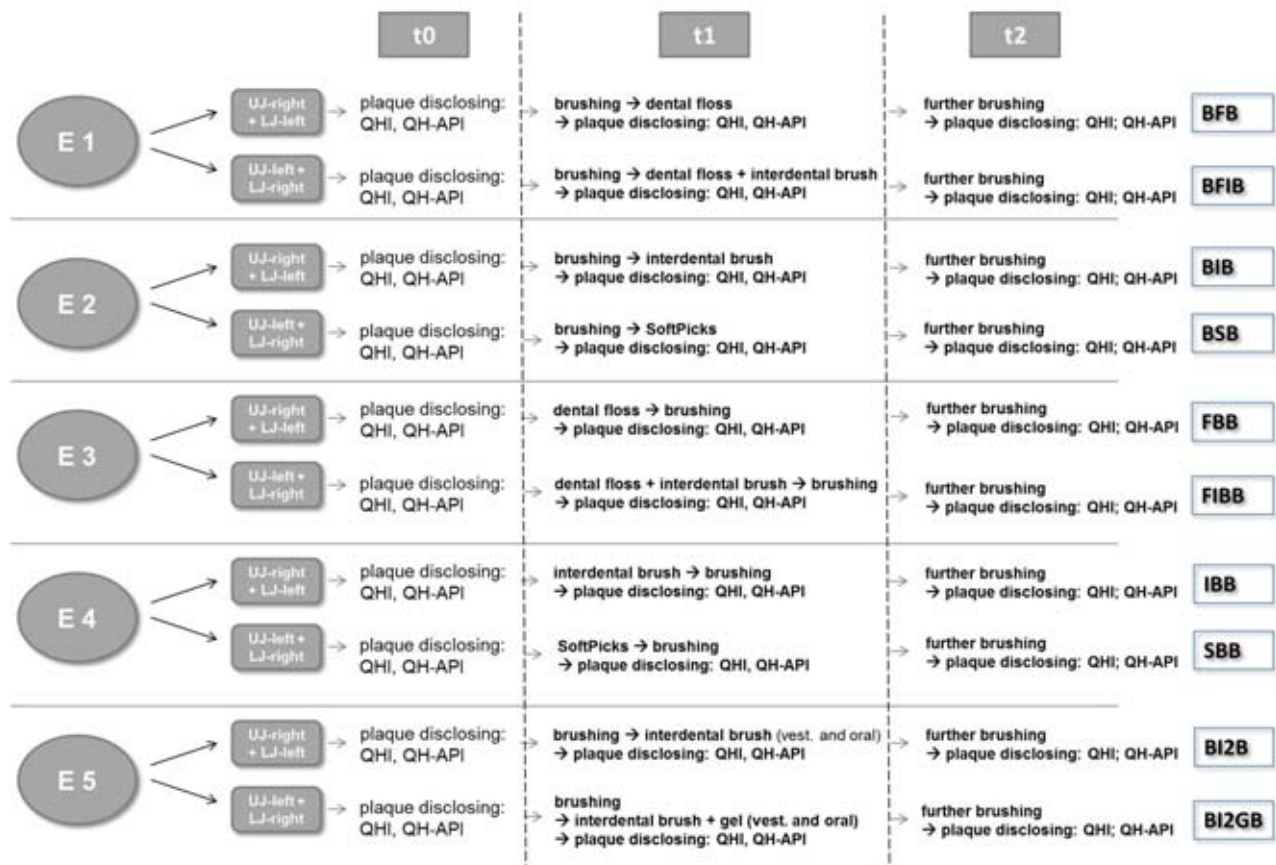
t0

t1

t2

E 1

UJ-right + LJ-left

plaque disclosing: QHI, QH-API

brushing → dental floss
→ plaque disclosing: QHI, QH-API

further brushing
→ plaque disclosing: QHI; QH-API

BFB

UJ-left + LJ-right

plaque disclosing: QHI, QH-API

brushing → dental floss + interdental brush
→ plaque disclosing: QHI, QH-API

further brushing
→ plaque disclosing: QHI; QH-API

BFIB

E 2

UJ-right + LJ-left

plaque disclosing: QHI, QH-API

brushing → interdental brush
→ plaque disclosing: QHI, QH-API

further brushing
→ plaque disclosing: QHI; QH-API

BIB

UJ-left + LJ-right

plaque disclosing: QHI, QH-API

brushing → SoftPicks
→ plaque disclosing: QHI, QH-API

further brushing
→ plaque disclosing: QHI; QH-API

BSB

E 3

UJ-right + LJ-left

plaque disclosing: QHI, QH-API

dental floss → brushing
→ plaque disclosing: QHI, QH-API

further brushing
→ plaque disclosing: QHI; QH-API

FBB

UJ-left + LJ-right

plaque disclosing: QHI, QH-API

dental floss + interdental brush → brushing
→ plaque disclosing: QHI, QH-API

further brushing
→ plaque disclosing: QHI; QH-API

FIBB

E 4

UJ-right + LJ-left

plaque disclosing: QHI, QH-API

interdental brush → brushing
→ plaque disclosing: QHI, QH-API

further brushing
→ plaque disclosing: QHI; QH-API

IBB

UJ-left + LJ-right

plaque disclosing: QHI, QH-API

SoftPicks → brushing
→ plaque disclosing: QHI, QH-API

further brushing
→ plaque disclosing: QHI; QH-API

SBB

E 5

UJ-right + LJ-left

plaque disclosing: QHI, QH-API

brushing → interdental brush (vest. and oral)
→ plaque disclosing: QHI, QH-API

further brushing
→ plaque disclosing: QHI; QH-API

BI2B

UJ-left + LJ-right

plaque disclosing: QHI, QH-API

brushing
→ interdental brush + gel (vest. and oral)
→ plaque disclosing: QHI, QH-API

further brushing
→ plaque disclosing: QHI; QH-API

BI2GB